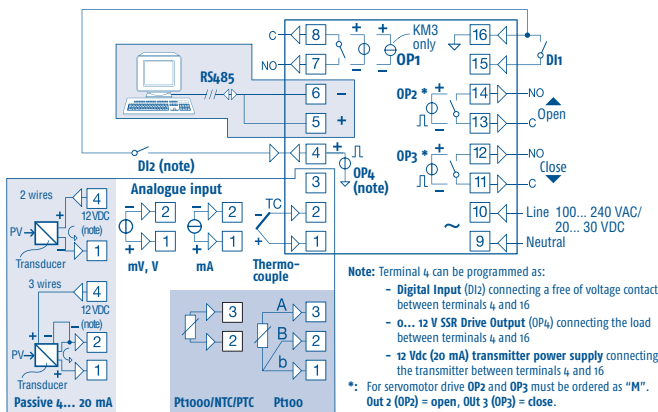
C 8 + KM3 only OP1 16 DI1
NO 7 15
RS485
6 –
5 +
OP2 * + 14 NO
13 C Open
DI2 (note) 4 + OP4 (note)
OP3 * + 12 NO
11 C Close
3
2 wires 4 12 VDC (note) 1 PV Transducer
Analogue input
2 2 TC 2
1 1 1
mV, V mA Thermocouple
10 Line 100... 240 VAC/ 20... 30 VDC
9 Neutral
3 wires 4 12 VDC (note) 2 1 PV Transducer
Passive 4... 20 mA
3 2 Pt1000/NTC/PTC
A 3 B 2 b 1 Pt100

**Note:** Terminal 4 can be programmed as:
– **Digital Input** (DI2) connecting a free of voltage contact between terminals 4 and 16
– **0... 12 V SSR Drive Output** (OP4) connecting the load between terminals 4 and 16
– **12 Vdc (20 mA) transmitter power supply** connecting the transmitter between terminals 4 and 16

*: For servomotor drive **OP2** and **OP3** must be ordered as **"M"**.
**Out 2 (OP2) = open, OUt 3 (OP3) = close.**